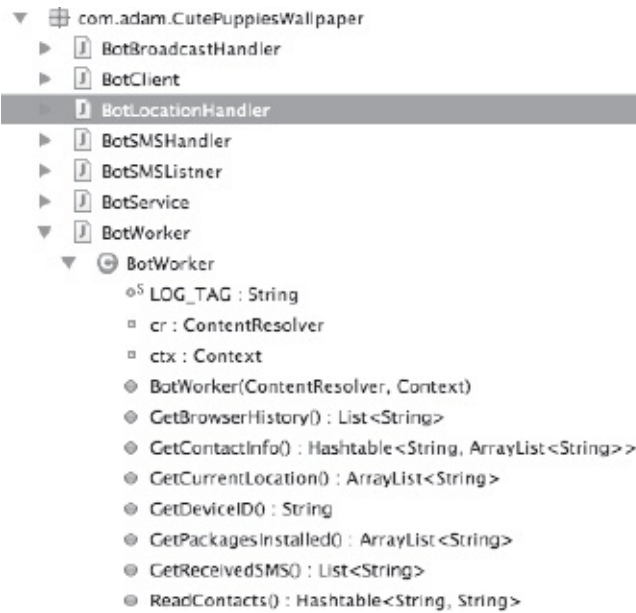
com.adam.CutePuppiesWallpaper
BotBroadcastHandler
BotClient
BotLocationHandler
BotSMSHandler
BotSMSListner
BotService
BotWorker
BotWorker
$^{oS}$ LOG_TAG : String
cr : ContentResolver
ctx : Context
BotWorker(ContentResolver, Context)
GetBrowserHistory() : List<String>
GetContactInfo() : Hashtable<String, ArrayList<String>>
GetCurrentLocation() : ArrayList<String>
GetDeviceID() : String
GetPackagesInstalled() : ArrayList<String>
GetReceivedSMS() : List<String>
ReadContacts() : Hashtable<String, String>